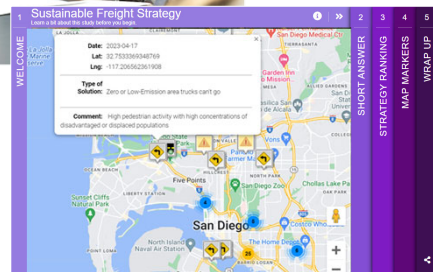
1 Sustainable Freight Strategy
Learn a bit about this study before you begin.

WELCOME

Date: 2023-04-17
Lat: 32.7533369348769
Lng: -117.206562361908

Type of Solution: Zero or Low-Emission area trucks can't go

Comment: High pedestrian activity with high concentrations of disadvantaged or displaced populations

La Jolla Marine
UC San Diego Medical Ce
TIERRASANTA
Garden Inn & Mission
Basilica San Diego de Alcalá
University of San Diego
OCEAN BEACH
Five Points
Vons
San Diego Zoo
Chollas Lake Pa
LIBERTY STATION
OAK PARK
Sunset Cliffs Natural Park
San Diego
The Home Depot
Costco Who
North Island Naval Air Station
LOMA PORTAL

2 SHORT ANSWER
3 STRATEGY RANKING
4 MAP MARKERS
5 WRAP UP